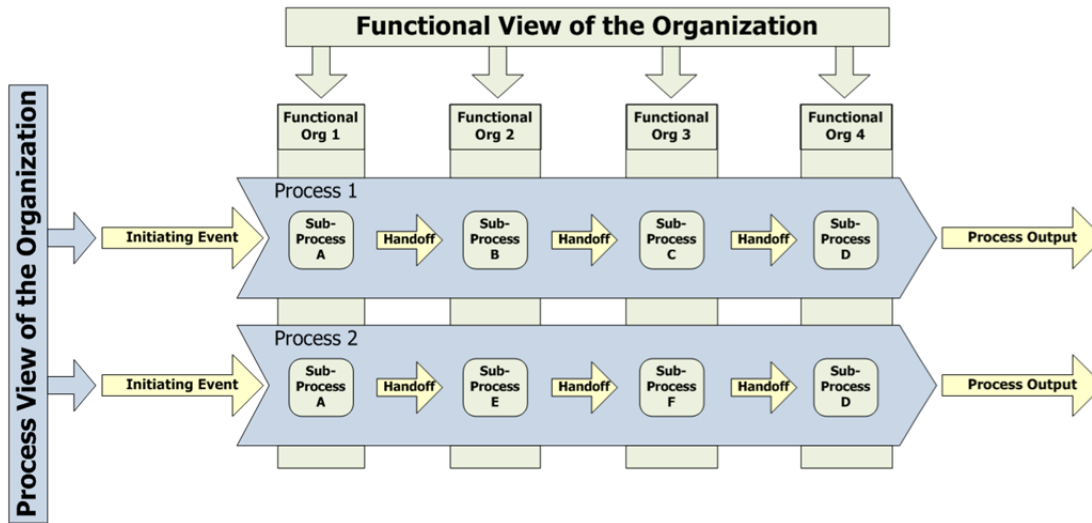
Functional View of the Organization

Process View of the Organization

Functional Org 1
Functional Org 2
Functional Org 3
Functional Org 4

Process 1

Initiating Event
Sub-Process A
Handoff
Sub-Process B
Handoff
Sub-Process C
Handoff
Sub-Process D
Process Output

Process 2

Initiating Event
Sub-Process A
Handoff
Sub-Process E
Handoff
Sub-Process F
Handoff
Sub-Process D
Process Output